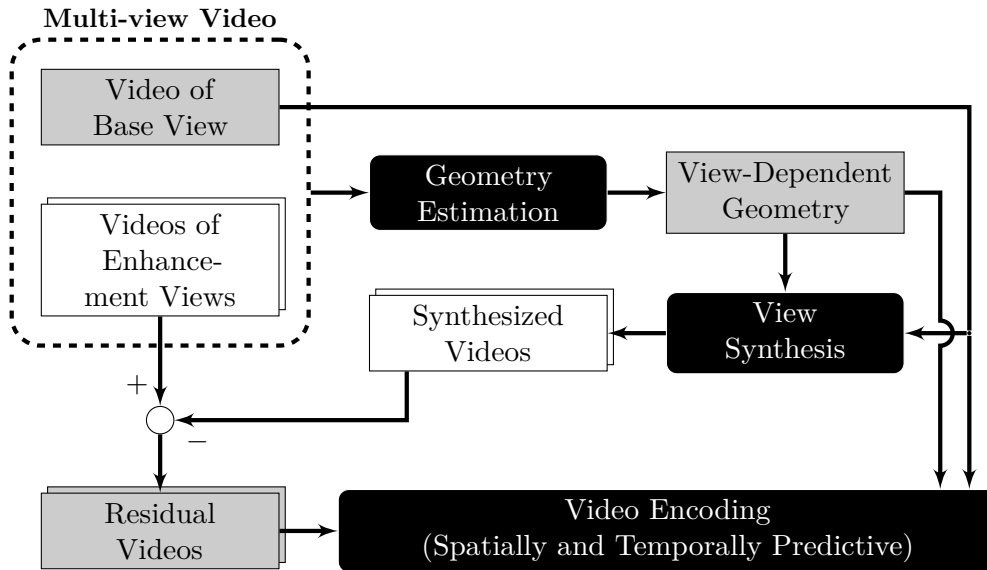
Multi-view Video

Video of Base View

Videos of Enhancement Views

Geometry Estimation

View-Dependent Geometry

Synthesized Videos

View Synthesis

+

−

Residual Videos

Video Encoding (Spatially and Temporally Predictive)